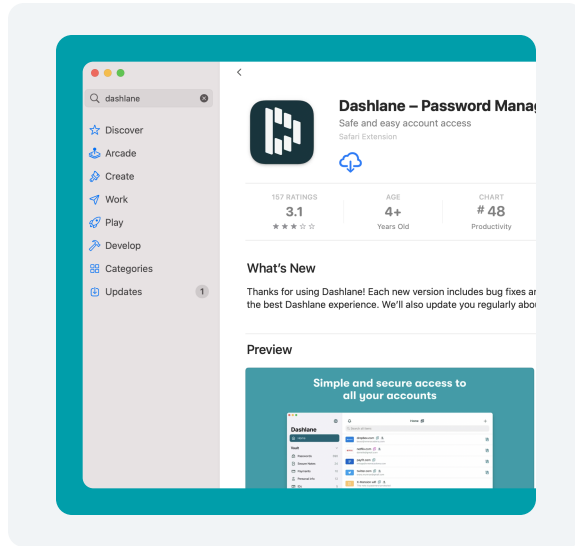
dashlane

Discover
Arcade
Create
Work
Play
Develop
Categories
Updates 1

Dashlane – Password Manag
Safe and easy account access
Safari Extension

157 RATINGS
3.1
★★★☆☆

AGE
4+
Years Old

CHART
# 48
Productivity

What's New

Thanks for using Dashlane! Each new version includes bug fixes ar the best Dashlane experience. We'll also update you regularly abo

Preview

Simple and secure access to all your accounts

Dashlane
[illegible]